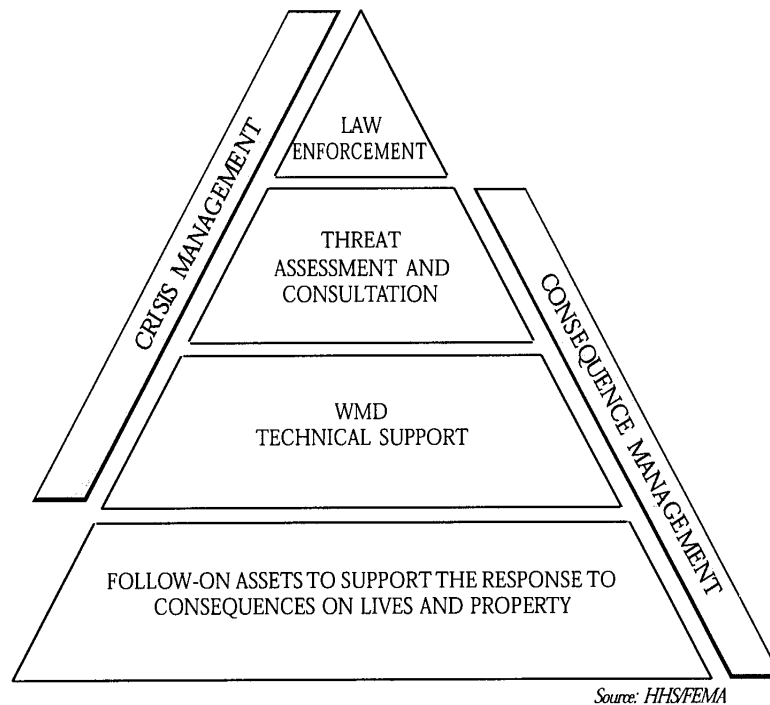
CRISIS MANAGEMENT

LAW ENFORCEMENT

THREAT ASSESSMENT AND CONSULTATION

WMD TECHNICAL SUPPORT

FOLLOW-ON ASSETS TO SUPPORT THE RESPONSE TO CONSEQUENCES ON LIVES AND PROPERTY

CONSEQUENCE MANAGEMENT

Source: HHS/FEMA